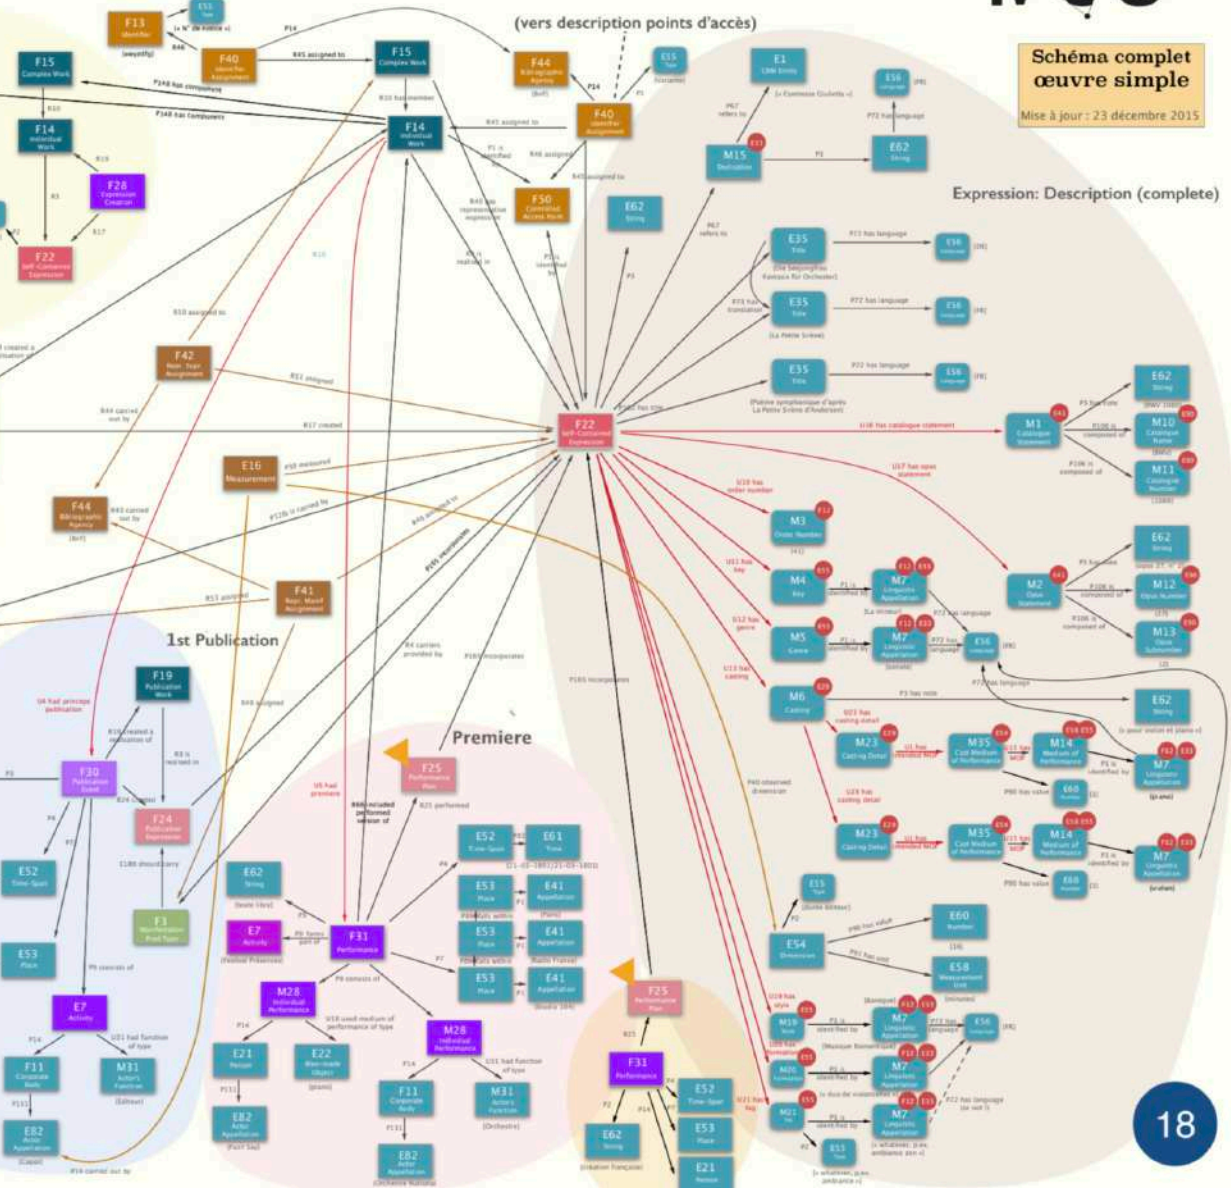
(vers description points d'accès)

Schéma complet œuvre simple

Mise à jour : 23 décembre 2015

Expression: Description (complete)

F13 Identifier
F40 Identifier Assignment
F15 Complex Work
F44 Bibliographic Agency
E55 Type
F15 Complex Work
F14 Individual Work
F28 Expression Creation
F22 Self-Contained Expression
F14 Individual Work
F40 Identifier Assignment
F50 Controlled Access Point
E62 String
E1 CRM Entity
M15 Dedication
E62 String
E56 Language
E35 Title
E56 Language
E35 Title
E56 Language
E35 Title
E56 Language
F42 Representative Expression Assignment
F22 Self-Contained Expression
M1 Catalogue Statement
E62 String
M10 Catalogue Name
M11 Catalogue Number
E16 Measurement
F44 Bibliographic Agency
F41 Representative Manifestation Assignment
M3 Order Number
M2 Opus Statement
E62 String
M12 Opus Number
M13 Opus Subnumber
M4 Key
M7 Linguistic Appellation
M5 Genre
M7 Linguistic Appellation
E56 Language
M6 Casting
E62 String
M23 Casting Detail
M35 Cast Medium of Performance
M14 Medium of Performance
M7 Linguistic Appellation
E60 Number
M23 Casting Detail
M35 Cast Medium of Performance
M14 Medium of Performance
M7 Linguistic Appellation
E60 Number

1st Publication

F19 Publication Work
F30 Publication Event
F24 Publication Expression
F3 Manifestation Product Type
E52 Time-Span
E53 Place
E7 Activity
F11 Corporate Body
M31 Actor's Function
E82 Actor Appellation

Premiere

F25 Performance Plan
E52 Time-Span
E61 Time
E53 Place
E41 Appellation
E53 Place
E41 Appellation
E53 Place
E41 Appellation
E62 String
E7 Activity
F31 Performance
M28 Individual Performance
M28 Individual Performance
E21 Person
E22 Man-made Object
E82 Actor Appellation
F11 Corporate Body
M31 Actor's Function
E82 Actor Appellation
F25 Performance Plan
F31 Performance
E52 Time-Span
E53 Place
E62 String
E21 Person
E55 Type
E54 Dimension
E60 Number
E58 Measurement Unit
M19 Style
M7 Linguistic Appellation
E56 Language
M20 Form
M7 Linguistic Appellation
M21 Tag
M7 Linguistic Appellation
E55 Type

18